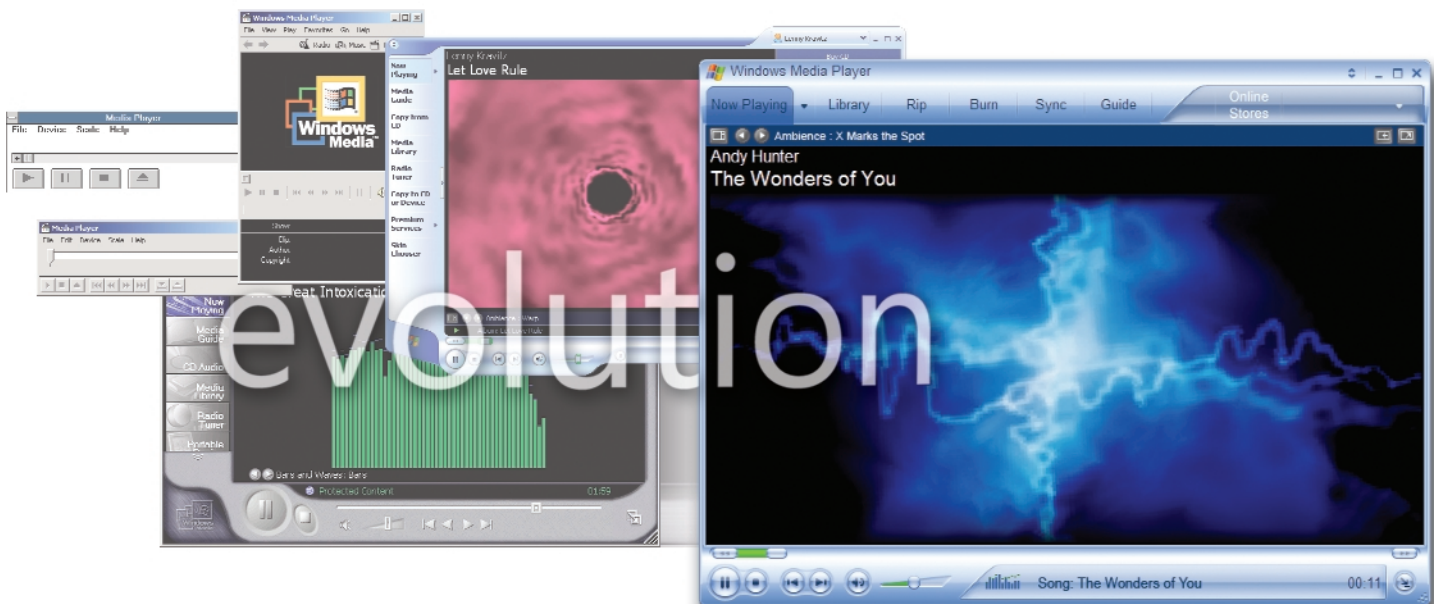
Media Player
File Device Scale Help

Media Player
File Edit Device Scale Help

Windows Media Player
File View Play Favorites Go Help
Radio Music
Windows Media
Show
Clip
Author
Copyright

Now Playing
Media Guide
CD Audio
Media Library
Radio Tuner
Portable
Great Intoxicati
Bars and Waves : Bars
Protected Content
01:59

Lenny Kravitz
Let Love Rule
Now Playing
Media Guide
Copy from CD
Media Library
Radio Tuner
Copy to CD or Device
Premium Services
Skin Chooser
Ambience : Warp
Let Love Rule

Lenny Kravitz

Windows Media Player
Now Playing
Library
Rip
Burn
Sync
Guide
Online Stores
Ambience : X Marks the Spot
Andy Hunter
The Wonders of You
Song: The Wonders of You
00:11

evolution